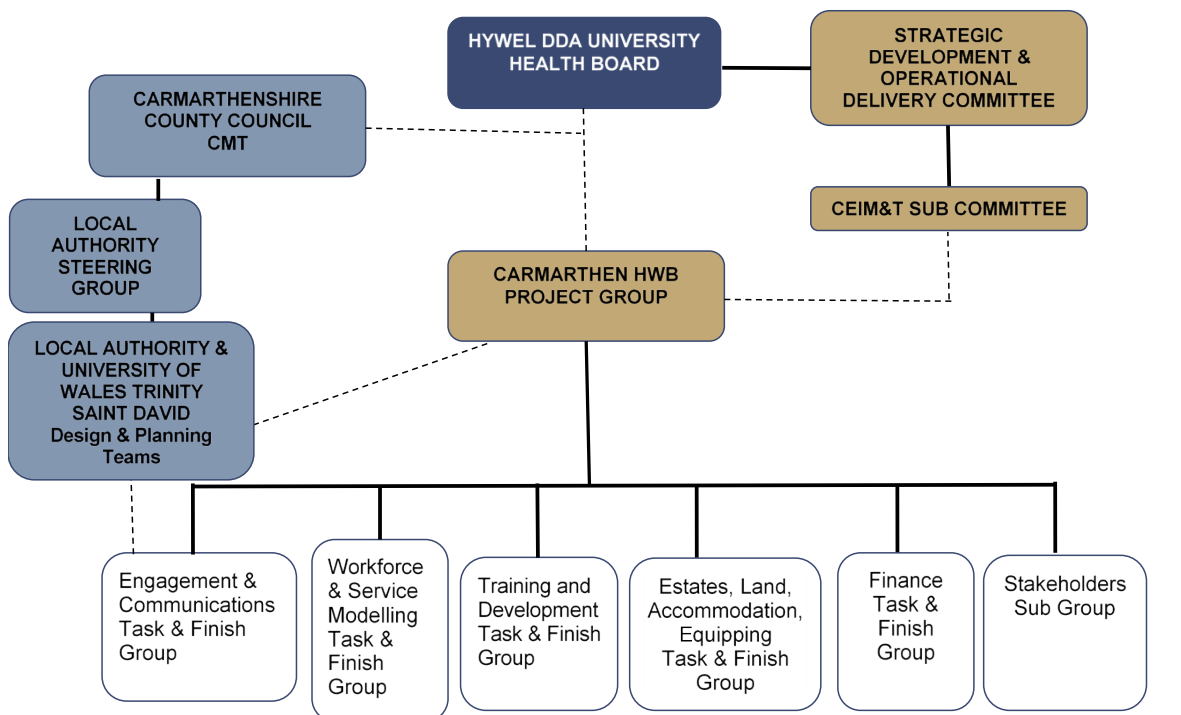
HYWEL DDA UNIVERSITY HEALTH BOARD

STRATEGIC DEVELOPMENT & OPERATIONAL DELIVERY COMMITTEE

CARMARTHENSHIRE COUNTY COUNCIL CMT

CEIM&T SUB COMMITTEE

LOCAL AUTHORITY STEERING GROUP

CARMARTHEN HWB PROJECT GROUP

LOCAL AUTHORITY & UNIVERSITY OF WALES TRINITY SAINT DAVID Design & Planning Teams

Engagement & Communications Task & Finish Group

Workforce & Service Modelling Task & Finish Group

Training and Development Task & Finish Group

Estates, Land, Accommodation, Equipping Task & Finish Group

Finance Task & Finish Group

Stakeholders Sub Group